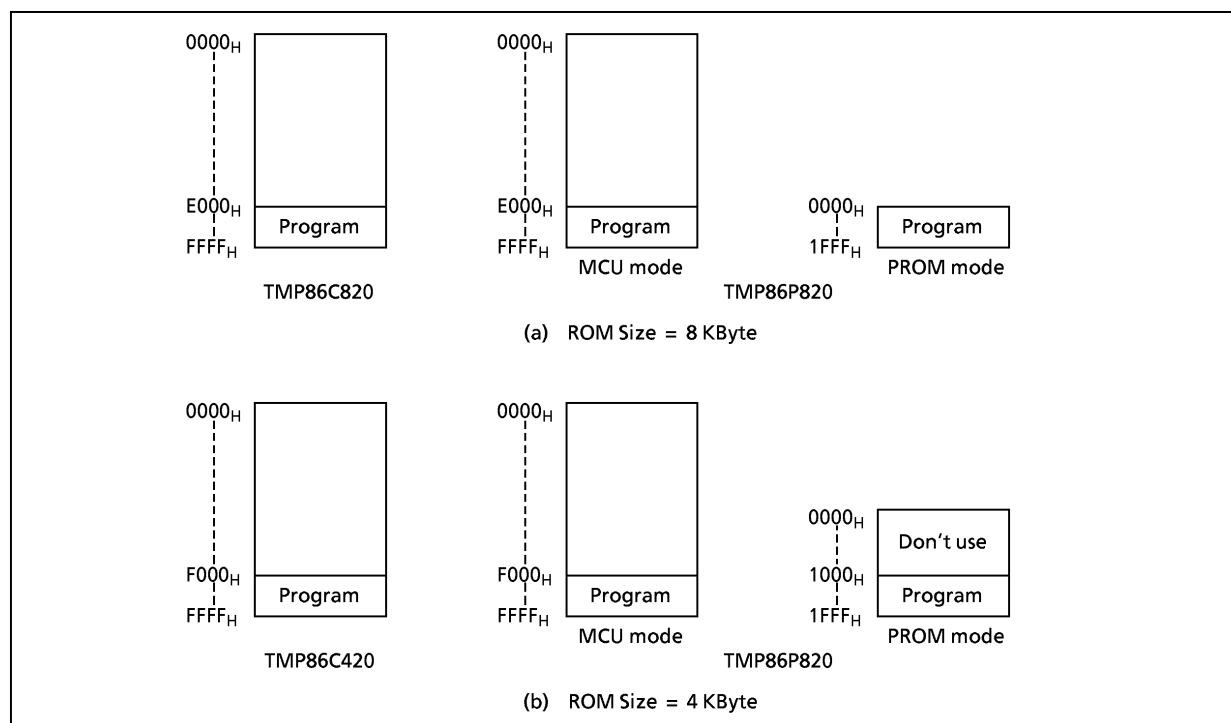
$0000_H$

$E000_H$

Program

$FFFF_H$

TMP86C820

$0000_H$

$E000_H$

Program

$FFFF_H$

MCU mode

TMP86P820

$0000_H$

Program

$1FFF_H$

PROM mode

(a) ROM Size = 8 KByte

$0000_H$

$F000_H$

Program

$FFFF_H$

TMP86C420

$0000_H$

$F000_H$

Program

$FFFF_H$

MCU mode

TMP86P820

$0000_H$

Don’t use

$1000_H$

Program

$1FFF_H$

PROM mode

(b) ROM Size = 4 KByte